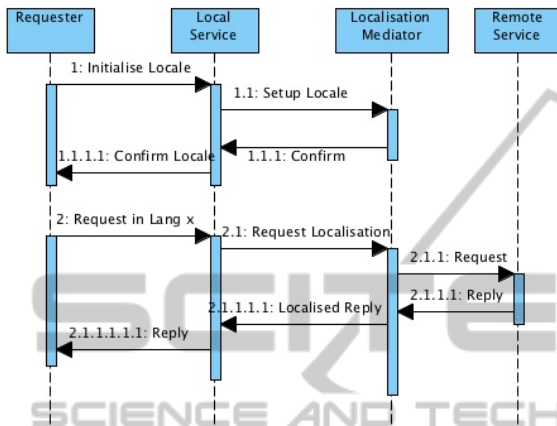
Requester

Local Service

Localisation Mediator

Remote Service

1: Initialise Locale

1.1: Setup Locale

1.1.1.1: Confirm Locale

1.1.1: Confirm

2: Request in Lang x

2.1: Request Localisation

2.1.1: Request

2.1.1.1: Reply

2.1.1.1.1: Localised Reply

2.1.1.1.1.1: Reply

SCIENCE AND TECH